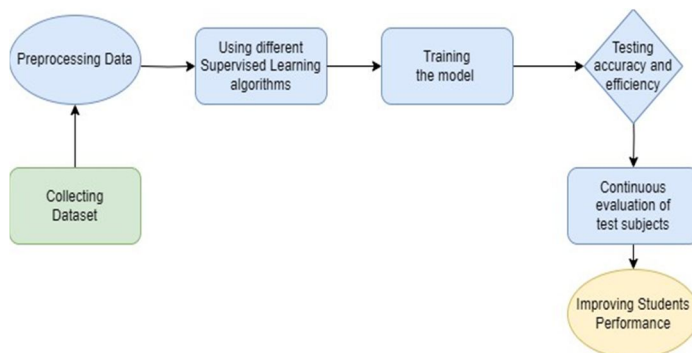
Collecting Dataset

Preprocessing Data

Using different Supervised Learning algorithms

Training the model

Testing accuracy and efficiency

Continuous evaluation of test subjects

Improving Students Performance